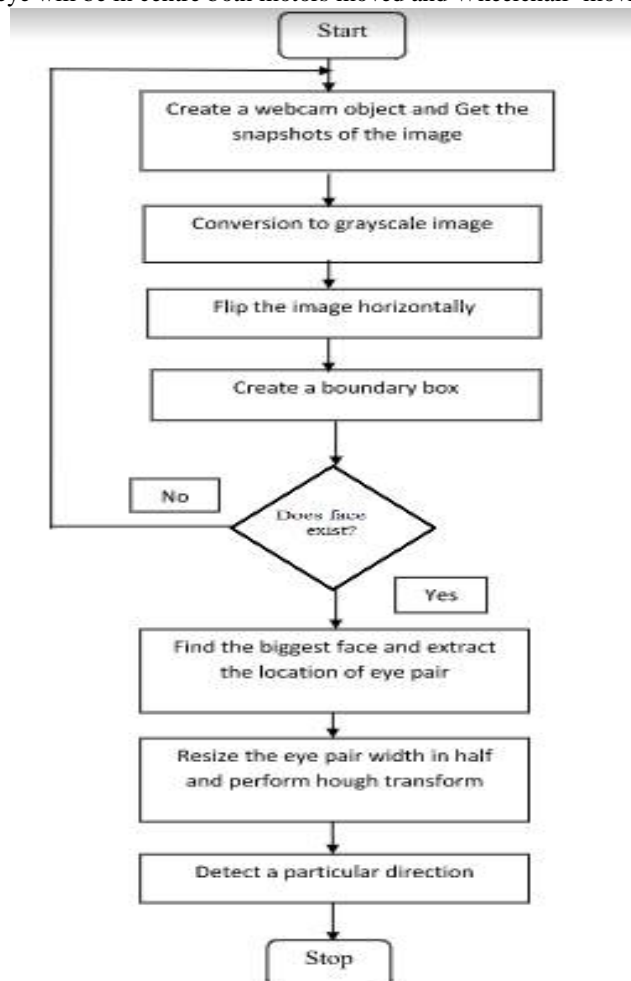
eye will be in centre both motors moved and Wheelchair move

Start

Create a webcam object and Get the snapshots of the image

Conversion to grayscale image

Flip the image horizontally

Create a boundary box

No

Does face exist?

Yes

Find the biggest face and extract the location of eye pair

Resize the eye pair width in half and perform hough transform

Detect a particular direction

Stop